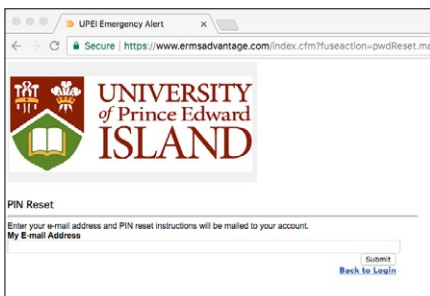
UPEI Emergency Alert
Secure | https://www.ermsadvantage.com/index.cfm?fuseaction=pwdReset.ma

UNIVERSITY of Prince Edward ISLAND

PIN Reset

Enter your e-mail address and PIN reset instructions will be mailed to your account.
My E-mail Address

Submit
Back to Login